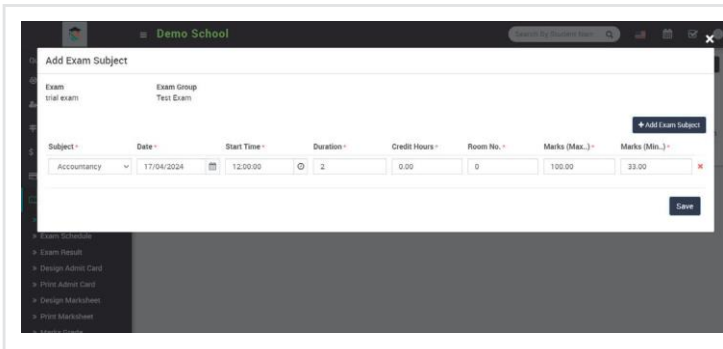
Demo School

Search By Student Nam

Add Exam Subject

Exam
trial exam

Exam Group
Test Exam

+ Add Exam Subject

| Subject * | Date * | Start Time * | Duration * | Credit Hours * | Room No. * | Marks (Max..) * | Marks (Min..) * |
|---|---|---|---|---|---|---|---|
| Accountancy | 17/04/2024 | 12:00:00 | 2 | 0.00 | 0 | 100.00 | 33.00 |

Save

» Exam Schedule
» Exam Result
» Design Admit Card
» Print Admit Card
» Design Marksheet
» Print Marksheet
» Marks Grade